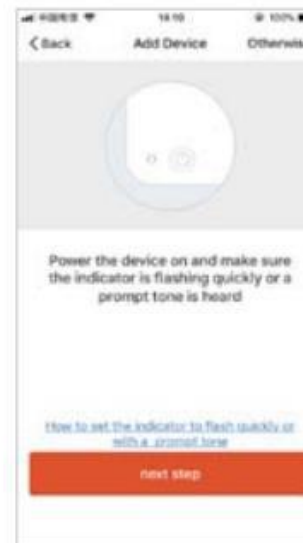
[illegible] 14:10 100%

< Back Add Device Otherwis

Power the device on and make sure the indicator is flashing quickly or a prompt tone is heard

How to set the indicator to flash quickly or with a prompt tone

next step